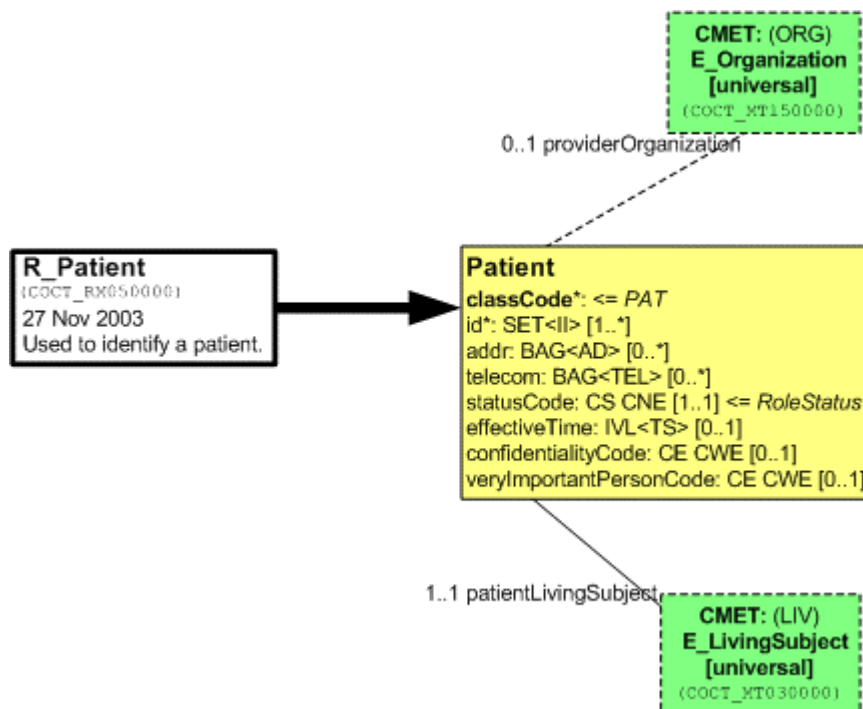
CMET: (ORG)
E_Organization
[universal]
(COCT_MT150000)

0..1 providerOrganization

R_Patient
(COCT_RM050000)
27 Nov 2003
Used to identify a patient.

Patient
classCode*: <= PAT
id*: SET<II> [1..*]
addr: BAG<AD> [0..*]
telecom: BAG<TEL> [0..*]
statusCode: CS CNE [1..1] <= RoleStatus
effectiveTime: IVL<TS> [0..1]
confidentialityCode: CE CWE [0..1]
veryImportantPersonCode: CE CWE [0..1]

1..1 patientLivingSubject

CMET: (LIV)
E_LivingSubject
[universal]
(COCT_MT030000)